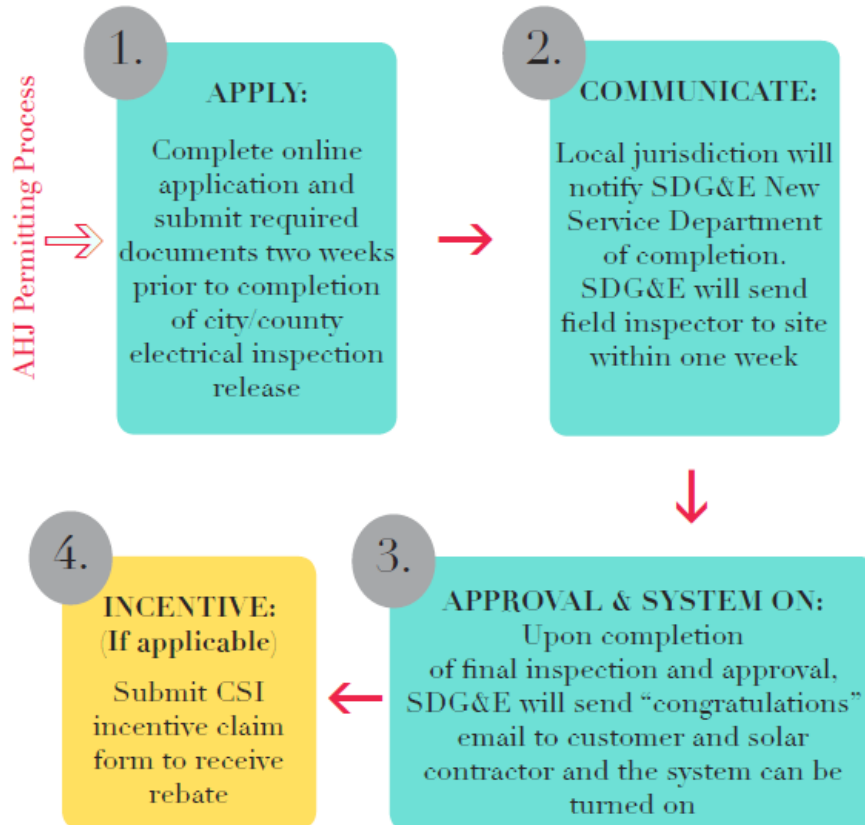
AHJ Permitting Process

1.

APPLY:

Complete online application and submit required documents two weeks prior to completion of city/county electrical inspection release

2.

COMMUNICATE:

Local jurisdiction will notify SDG&E New Service Department of completion. SDG&E will send field inspector to site within one week

3.

APPROVAL & SYSTEM ON:

Upon completion of final inspection and approval, SDG&E will send “congratulations” email to customer and solar contractor and the system can be turned on

4.

INCENTIVE:
(If applicable)

Submit CSI incentive claim form to receive rebate